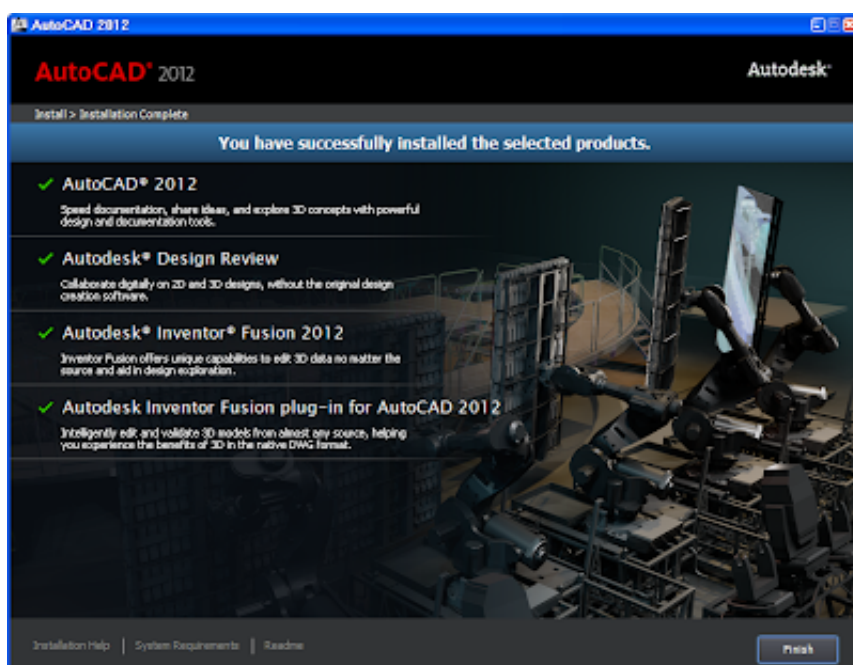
AutoCAD 2012

AutoCAD® 2012

Autodesk®

Install > Installation Complete

You have successfully installed the selected products.

✓ AutoCAD® 2012

Speed documentation, share ideas, and explore 3D concepts with powerful design and documentation tools.

✓ Autodesk® Design Review

Collaborate digitally on 2D and 3D designs, without the original design creation software.

✓ Autodesk® Inventor® Fusion 2012

Inventor Fusion offers unique capabilities to edit 3D data no matter the source and aid in design exploration.

✓ Autodesk Inventor Fusion plug-in for AutoCAD 2012

Intelligently edit and validate 3D models from almost any source, helping you experience the benefits of 3D in the native DWG format.

Installation Help | System Requirements | Readme

Finish